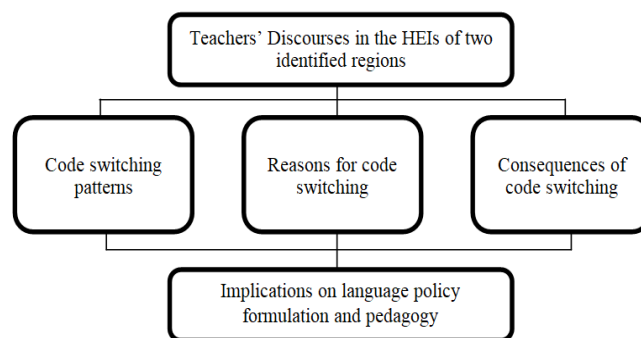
Teachers' Discourses in the HEIs of two identified regions

Code switching patterns

Reasons for code switching

Consequences of code switching

Implications on language policy formulation and pedagogy